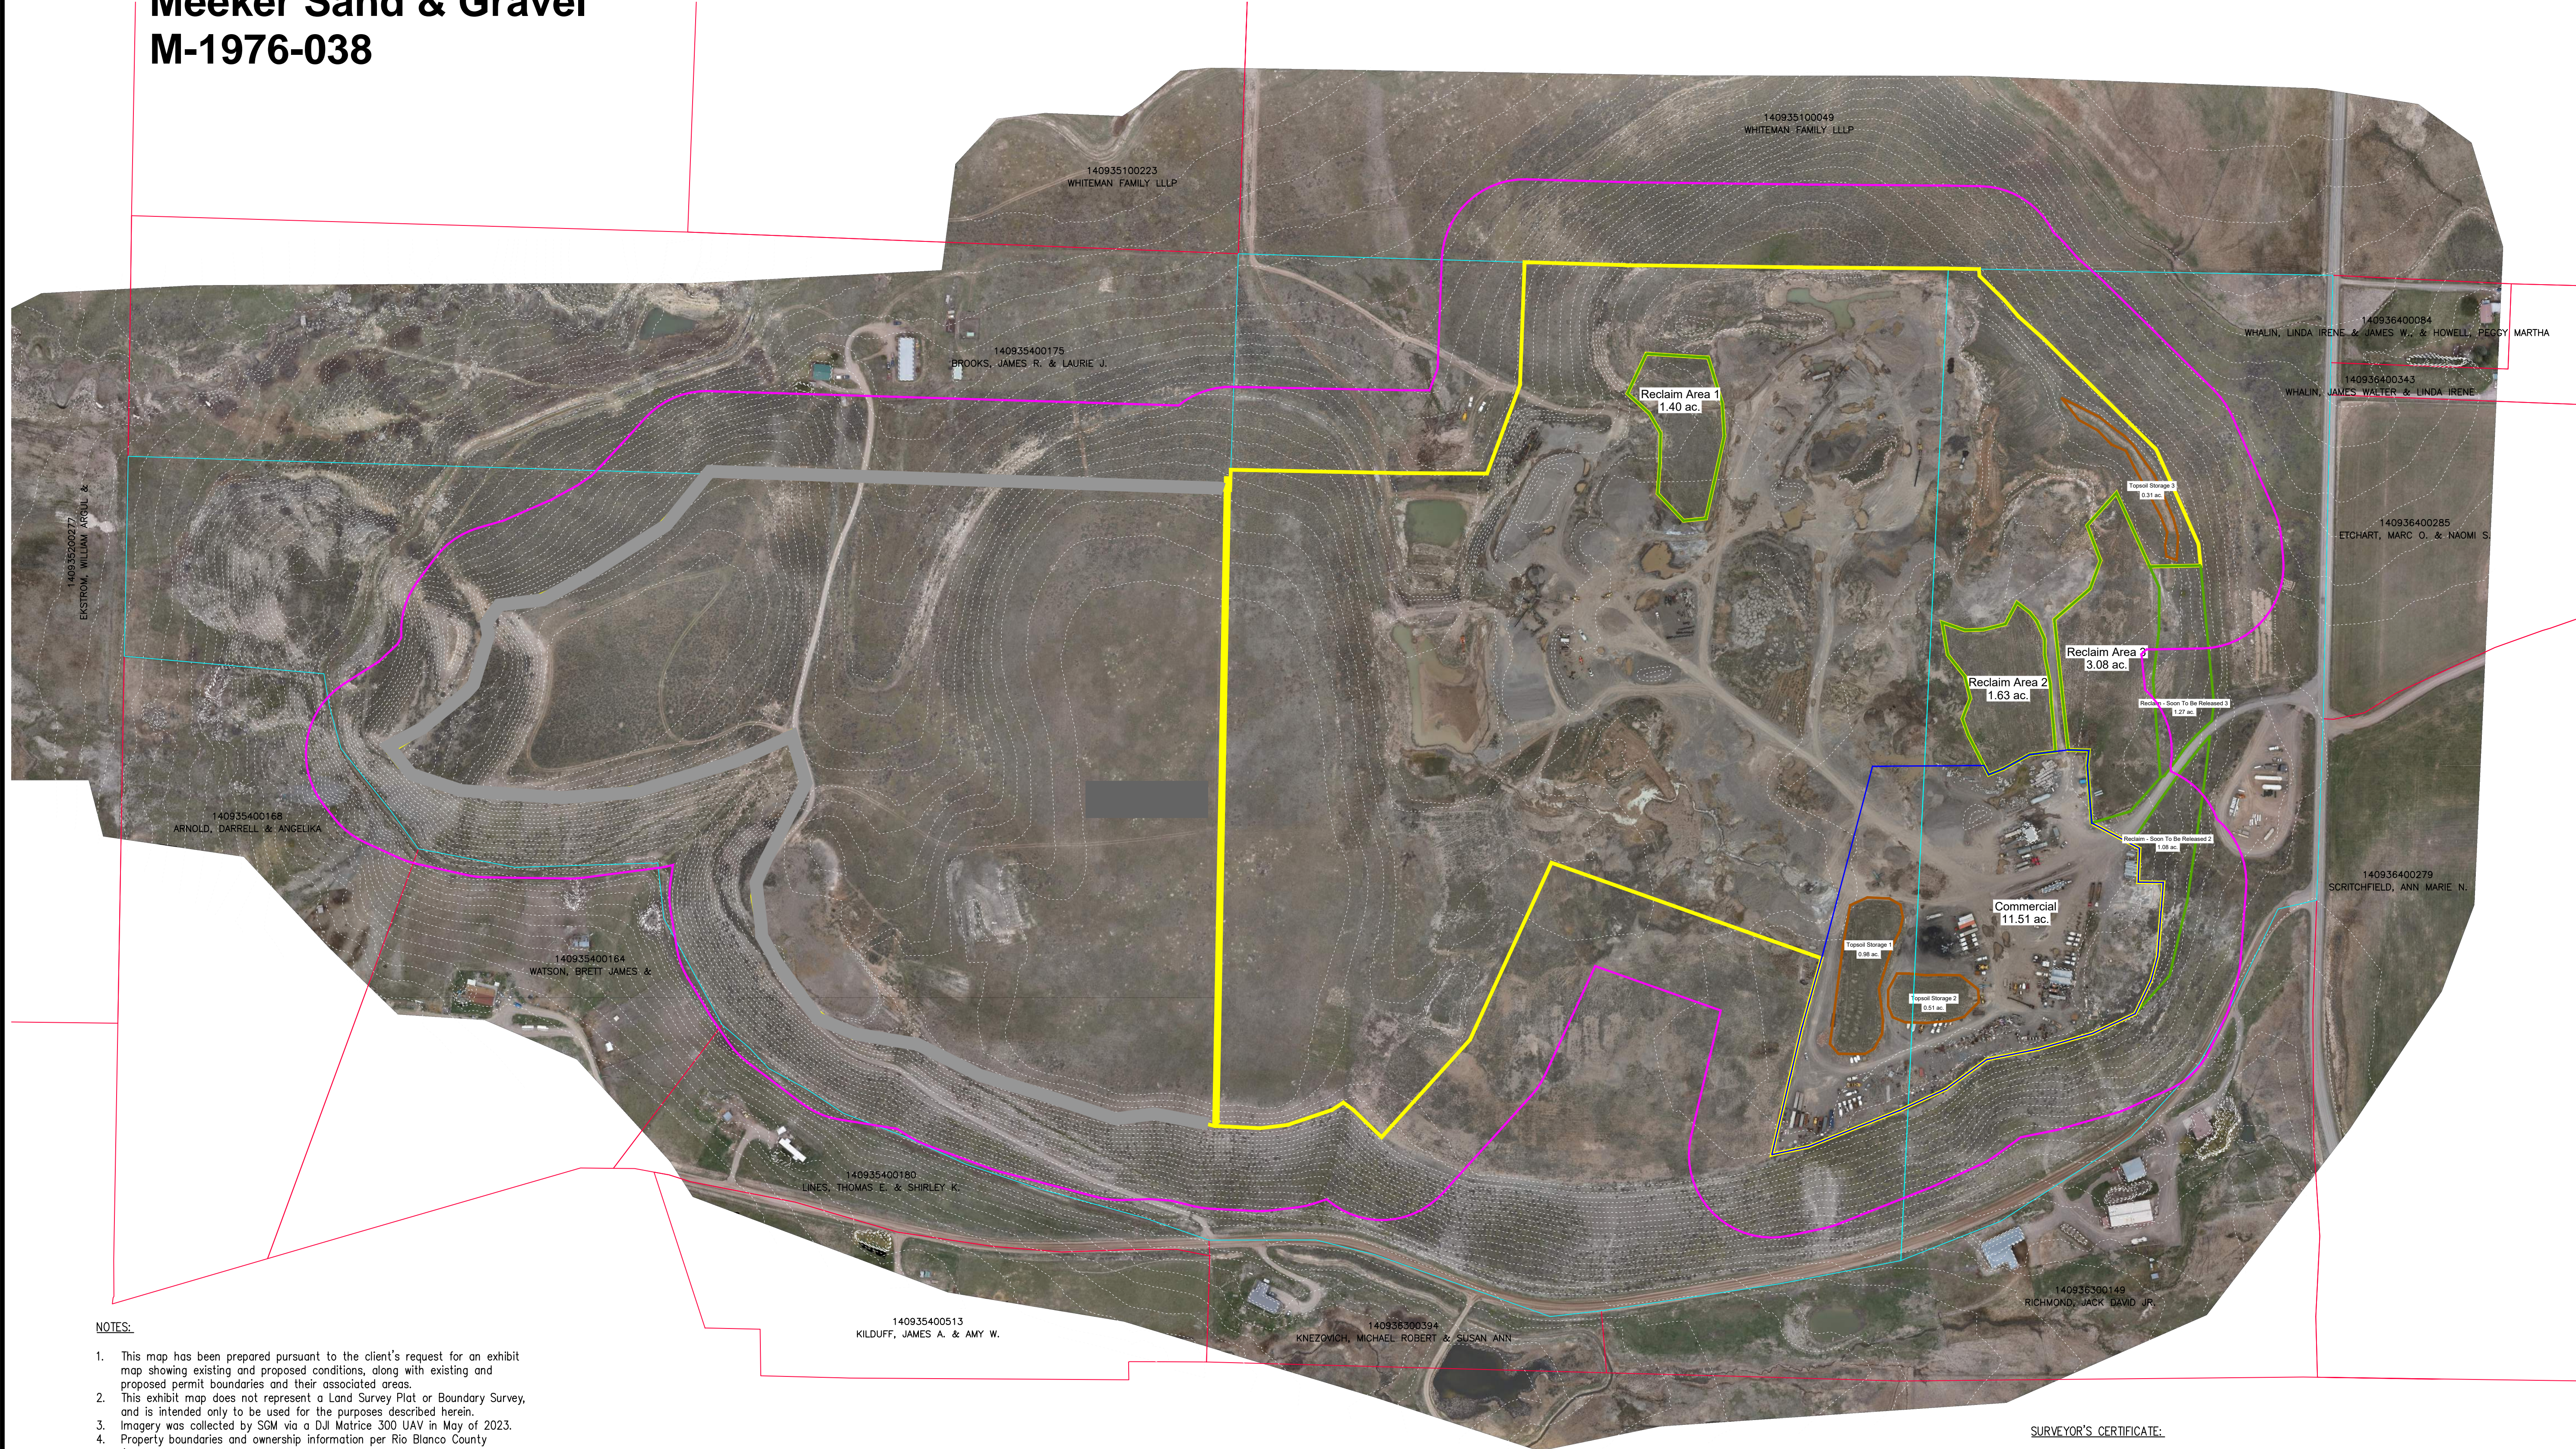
Meeker Sand & Gravel
M-1976-038

140935100049
WHITEMAN FAMILY LLLP

140935100223
WHITEMAN FAMILY LLLP

140935400175
BROOKS, JAMES R. & LAURIE J.

140936400084
WHALIN, LINDA IRENE & JAMES W., & HOWELL, PEGGY MARTHA

140936400343
WHALIN, JAMES WALTER & LINDA IRENE

Reclaim Area 1
1.40 ac.

Topsoil Storage 3
0.31 ac.

140936400285
ETCHART, MARC O. & NAOMI S.

140935200277
EKSTROM, WILLIAM ARGUL &

Reclaim Area 3
3.08 ac.

Reclaim Area 2
1.63 ac.

Reclaim - Soon To Be Released 3
1.27 ac.

140935400168
ARNOLD, DARRELL & ANGELIKA

Reclaim - Soon To Be Released 2
0.06 ac.

140936400279
SCRITCHFIELD, ANN MARIE N.

Commercial
11.51 ac.

140935400164
WATSON, BRETT JAMES &

Topsoil Storage 1
0.98 ac.

Topsoil Storage 2
0.51 ac.

140935400180
LINES, THOMAS E. & SHIRLEY K.

140936300149
RICHMOND, JACK DAVID JR.

140935400513
KILDUFF, JAMES A. & AMY W.

140936300394
KNEZOVICH, MICHAEL ROBERT & SUSAN ANN

NOTES:

1. This map has been prepared pursuant to the client's request for an exhibit map showing existing and proposed conditions, along with existing and proposed permit boundaries and their associated areas.
2. This exhibit map does not represent a Land Survey Plat or Boundary Survey, and is intended only to be used for the purposes described herein.
3. Imagery was collected by SGM via a DJI Matrice 300 UAV in May of 2023.
4. Property boundaries and ownership information per Rio Blanco County

SURVEYOR'S CERTIFICATE: